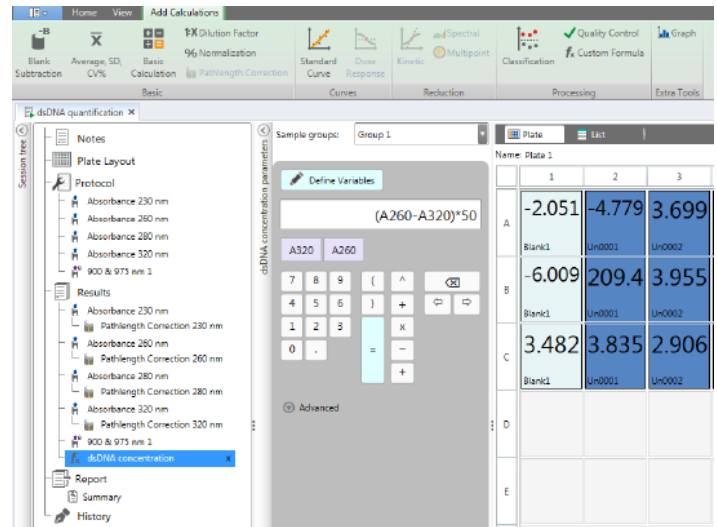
Home View Add Calculations

Blank Subtraction
Average, SD, CV%
Basic Calculation
Dilution Factor
% Normalization
Pathlength Correction
Basic

Standard Curve
Dose Response
Curves

Kinetic
Spectral
Multipoint
Reduction

Classification
Quality Control
Custom Formula
Processing

Graph
Extra Tools

dsDNA quantification ×

Session tree

Notes
Plate Layout
Protocol
Absorbance 230 nm
Absorbance 260 nm
Absorbance 280 nm
Absorbance 320 nm
900 & 975 nm 1
Results
Absorbance 230 nm
Pathlength Correction 230 nm
Absorbance 260 nm
Pathlength Correction 260 nm
Absorbance 280 nm
Pathlength Correction 280 nm
Absorbance 320 nm
Pathlength Correction 320 nm
900 & 975 nm 1
dsDNA concentration ×
Report
Summary
History

dsDNA concentration parameters

Sample groups: Group 1

Define Variables

(A260-A320)*50

A320 A260

7 8 9 ( ^
4 5 6 ) +
1 2 3 x
0 . = −
+

Advanced

Plate List

Name: Plate 1

| | 1 | 2 | 3 |
|---|---|---|---|
| A | -2.051 Blank1 | -4.779 Un0001 | 3.699 Un0002 |
| B | -6.009 Blank1 | 209.4 Un0001 | 3.955 Un0002 |
| C | 3.482 Blank1 | 3.835 Un0001 | 2.906 Un0002 |
| D | | | |
| E | | | |